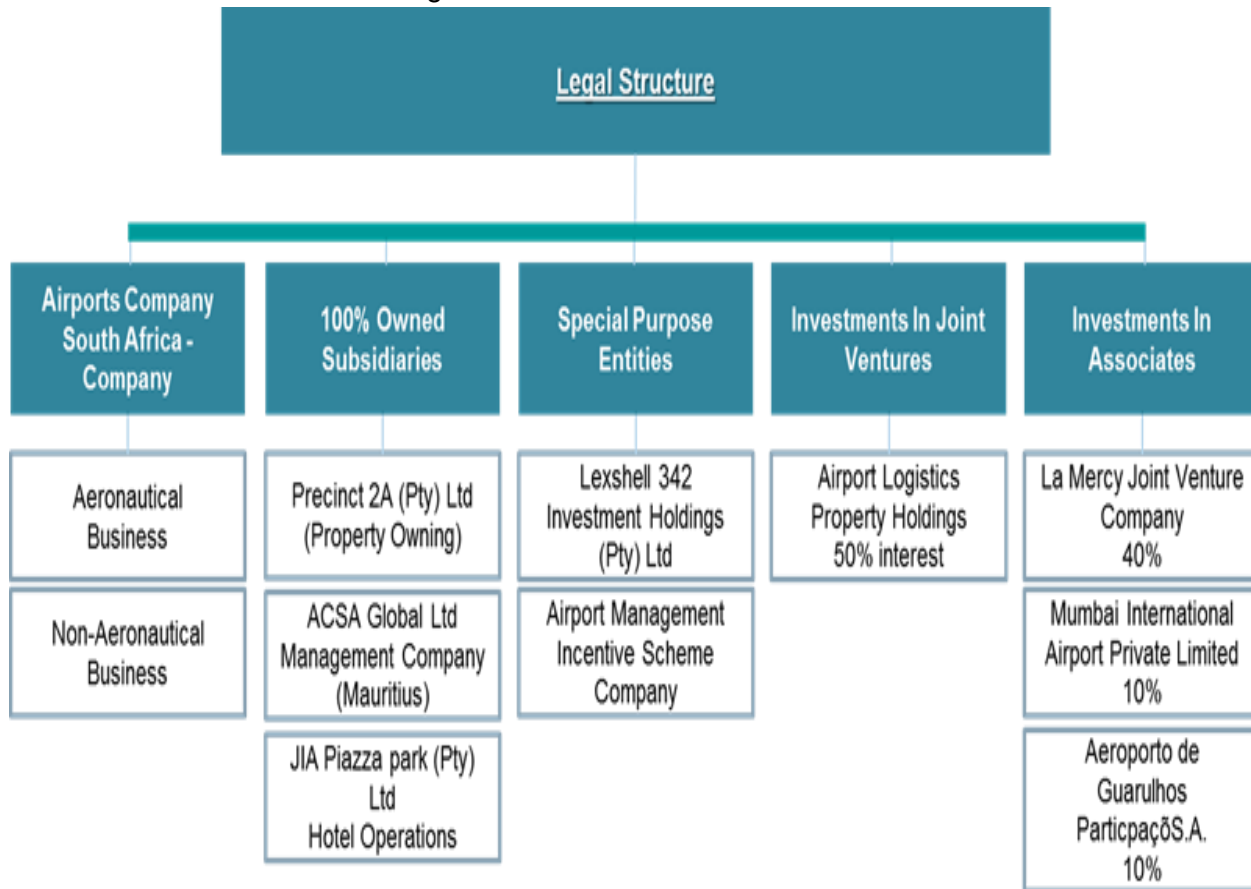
Legal Structure

Airports Company South Africa - Company

Aeronautical Business

Non-Aeronautical Business

100% Owned Subsidiaries

Precinct 2A (Pty) Ltd (Property Owning)

ACSA Global Ltd Management Company (Mauritius)

JIA Piazza park (Pty) Ltd Hotel Operations

Special Purpose Entities

Lexshell 342 Investment Holdings (Pty) Ltd

Airport Management Incentive Scheme Company

Investments In Joint Ventures

Airport Logistics Property Holdings 50% interest

Investments In Associates

La Mercy Joint Venture Company 40%

Mumbai International Airport Private Limited 10%

Aeroporto de Guarulhos ParticpaçõS.A. 10%